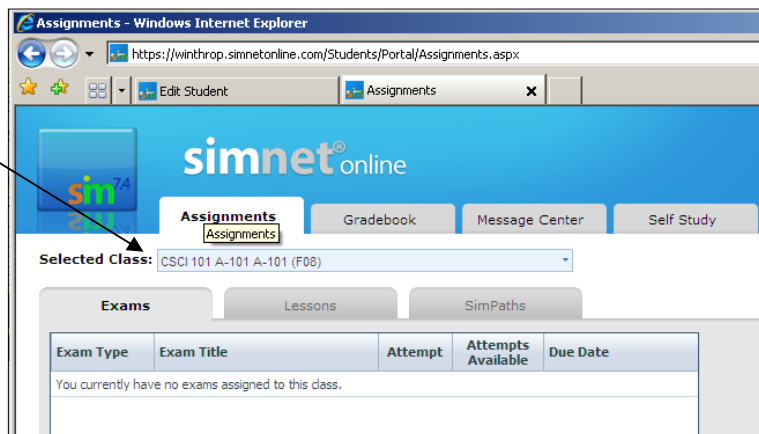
Assignments - Windows Internet Explorer

https://winthrop.simnetonline.com/Students/Portal/Assignments.aspx

Edit Student

Assignments

sim 7.4

simnet® online

Assignments

Assignments

Gradebook

Message Center

Self Study

Selected Class: CSCI 101 A-101 A-101 (F08)

Exams

Lessons

SimPaths

| Exam Type | Exam Title | Attempt | Attempts Available | Due Date |
|---|---|---|---|---|
| You currently have no exams assigned to this class. | | | | |